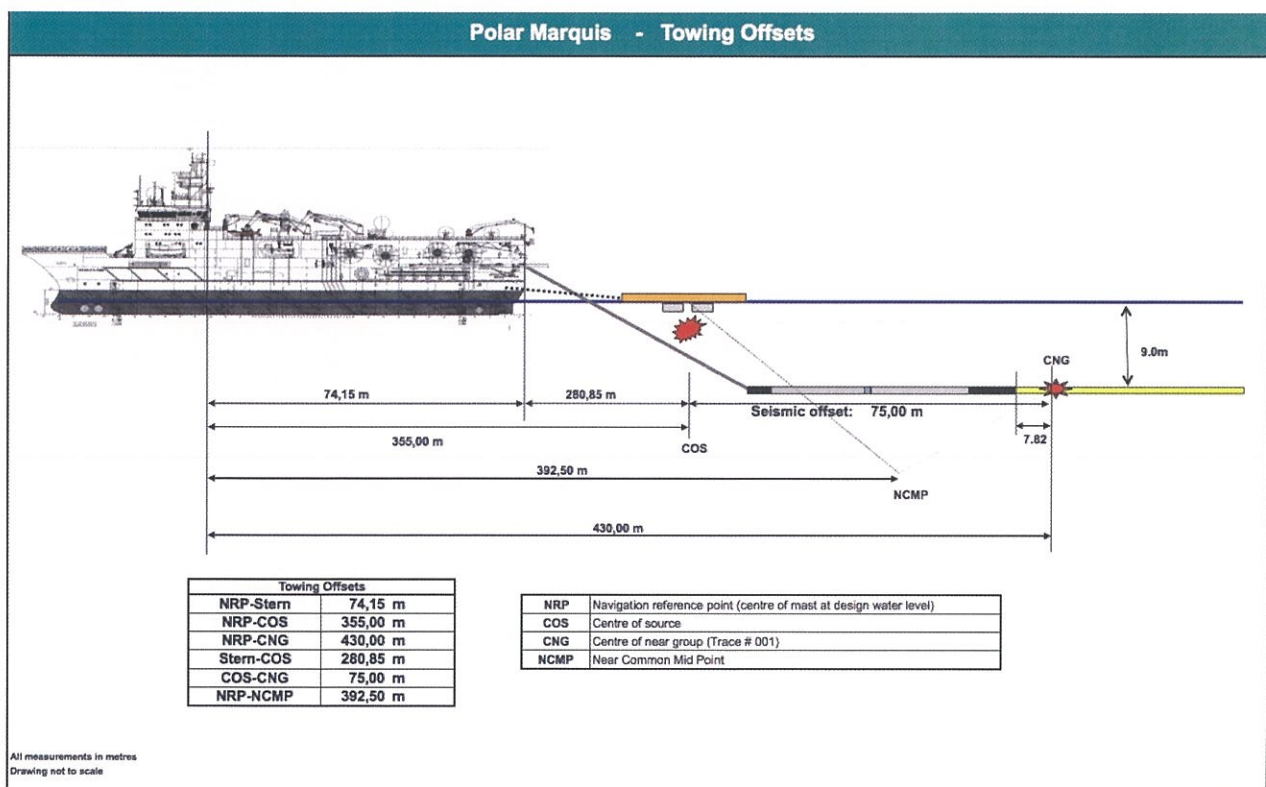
Polar Marquis - Towing Offsets

9.0m

CNG

74,15 m

280,85 m

Seismic offset: 75,00 m

355,00 m

COS

7.82

392,50 m

NCMP

430,00 m

| Towing Offsets | |
|---|---|
| NRP-Stern | 74,15 m |
| NRP-COS | 355,00 m |
| NRP-CNG | 430,00 m |
| Stern-COS | 280,85 m |
| COS-CNG | 75,00 m |
| NRP-NCMP | 392,50 m |

| | |
|---|---|
| NRP | Navigation reference point (centre of mast at design water level) |
| COS | Centre of source |
| CNG | Centre of near group (Trace # 001) |
| NCMP | Near Common Mid Point |

All measurements in metres
Drawing not to scale